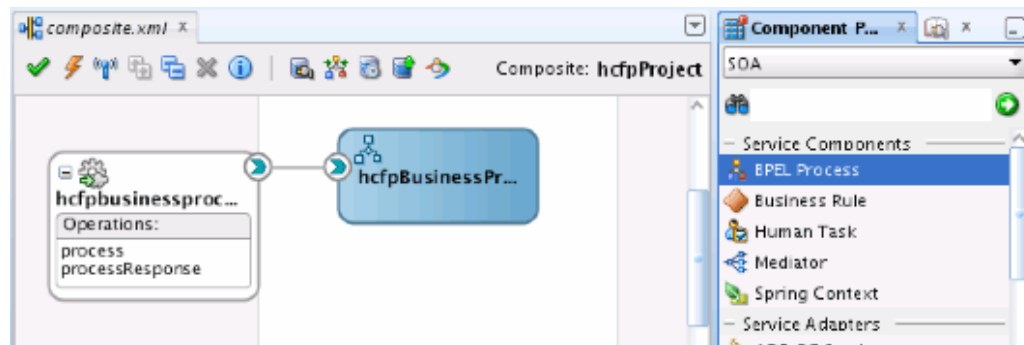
composite.xml ×

Composite: hcfpProject

hcfpbusinessproc...

Operations:

process
processResponse

hcfpBusinessPr...

Component P... ×

SOA

Service Components

BPEL Process

Business Rule

Human Task

Mediator

Spring Context

Service Adapters